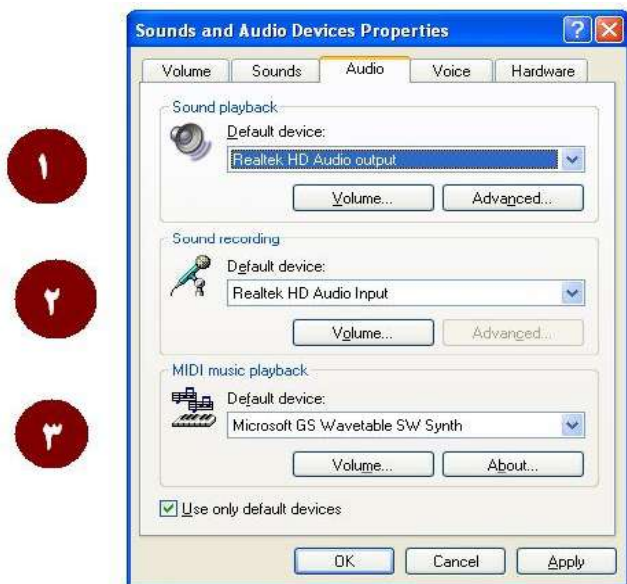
Sounds and Audio Devices Properties

Volume | Sounds | Audio | Voice | Hardware

۱

Sound playback

Default device:

Realtek HD Audio output

Volume... | Advanced...

۲

Sound recording

Default device:

Realtek HD Audio Input

Volume... | Advanced...

۳

MIDI music playback

Default device:

Microsoft GS Wavetable SW Synth

Volume... | About...

Use only default devices

OK | Cancel | Apply